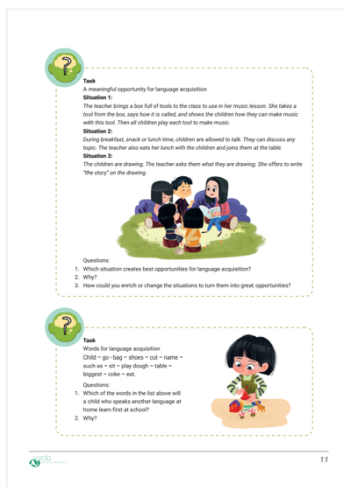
Task
A meaningful opportunity for language acquisition
Situation 1:
The teacher brings a box full of tools to the class to use in her music lesson. She takes a tool from the box, says how it is called, and shows the children how they can make music with this tool. Then all children play each tool to make music.
Situation 2:
During breakfast, snack or lunch time, children are allowed to talk. They can discuss any topic. The teacher also eats her lunch with the children and joins them at the table.
Situation 3:
The children are drawing. The teacher asks them what they are drawing. She offers to write "the story" on the drawing.

Questions:
1. Which situation creates best opportunities for language acquisition?
2. Why?
3. How could you enrich or change the situations to turn them into great opportunities?

Task
Words for language acquisition
Child – go - bag – shoes – cut – name – such as – sit – play dough – table – biggest – coke – eat.

Questions:
1. Which of the words in the list above will a child who speaks another language at home learn first at school?
2. Why?

11